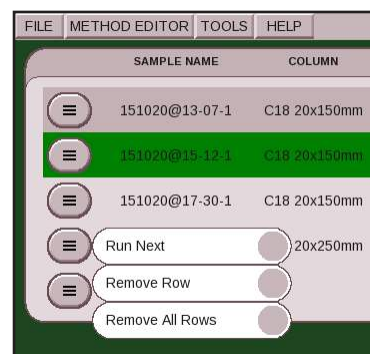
FILE METHOD EDITOR TOOLS HELP

| SAMPLE NAME | COLUMN |
|---|---|
| 151020@13-07-1 | C18 20x150mm |
| 151020@15-12-1 | C18 20x150mm |
| 151020@17-30-1 | C18 20x150mm |
| | 20x250mm |

Run Next
Remove Row
Remove All Rows